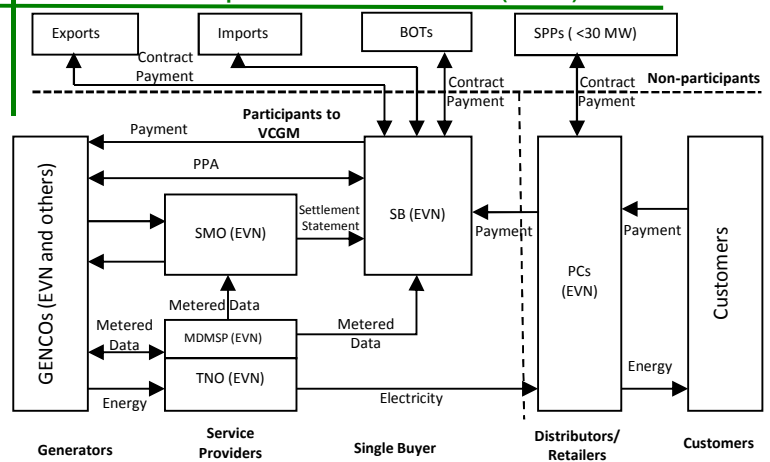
Exports

Imports

BOTs

SPPs ( <30 MW)

Contract Payment

Contract Payment

Contract Payment

Non-participants

Participants to VCGM

Payment

PPA

GENCOs (EVN and others)

SMO (EVN)

Settlement Statement

SB (EVN)

Payment

PCs (EVN)

Payment

Customers

Metered Data

Metered Data

MDMSP (EVN)

Metered Data

TNO (EVN)

Energy

Electricity

Energy

Generators

Service Providers

Single Buyer

Distributors/ Retailers

Customers